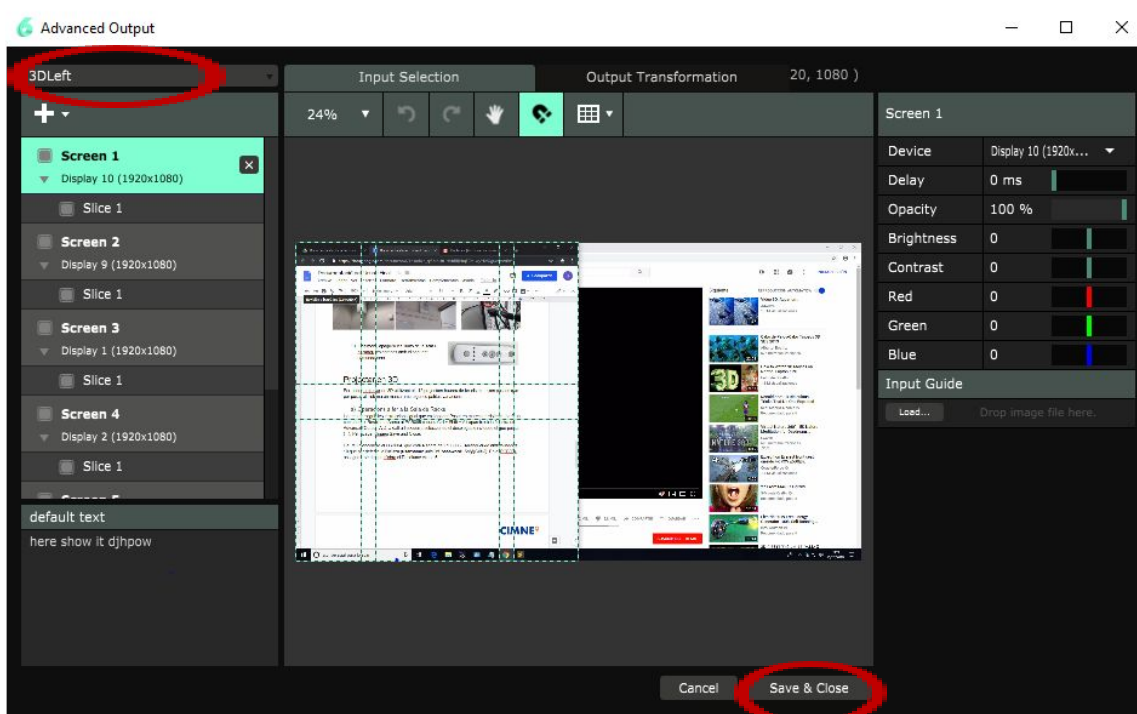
Advanced Output

3DLeft

Input Selection
Output Transformation
20, 1080 )

24%

Screen 1
Display 10 (1920x1080)
Slice 1
Screen 2
Display 9 (1920x1080)
Slice 1
Screen 3
Display 1 (1920x1080)
Slice 1
Screen 4
Display 2 (1920x1080)
Slice 1

default text
here show it djhpow

Screen 1

| Device | Display 10 (1920x... |
|---|---|
| Delay | 0 ms |
| Opacity | 100 % |
| Brightness | 0 |
| Contrast | 0 |
| Red | 0 |
| Green | 0 |
| Blue | 0 |

Input Guide
Load...
Drop image file here.

Cancel
Save & Close